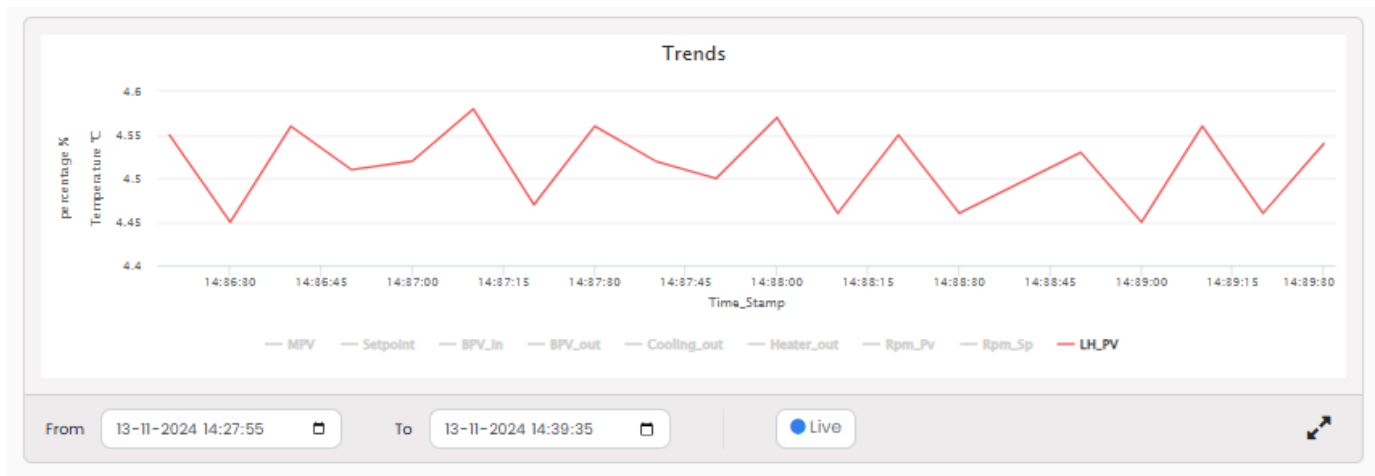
Trends

percentage %
Temperature ℃

4.6
4.55
4.5
4.45
4.4

14:86:30 14:86:45 14:87:00 14:87:15 14:87:30 14:87:45 14:88:00 14:88:15 14:88:30 14:88:45 14:89:00 14:89:15 14:89:30

Time_Stamp

MPV Setpoint BPV_in BPV_out Cooling_out Heater_out Rpm_Pv Rpm_Sp LH_PV

From 13-11-2024 14:27:55 To 13-11-2024 14:39:35 Live